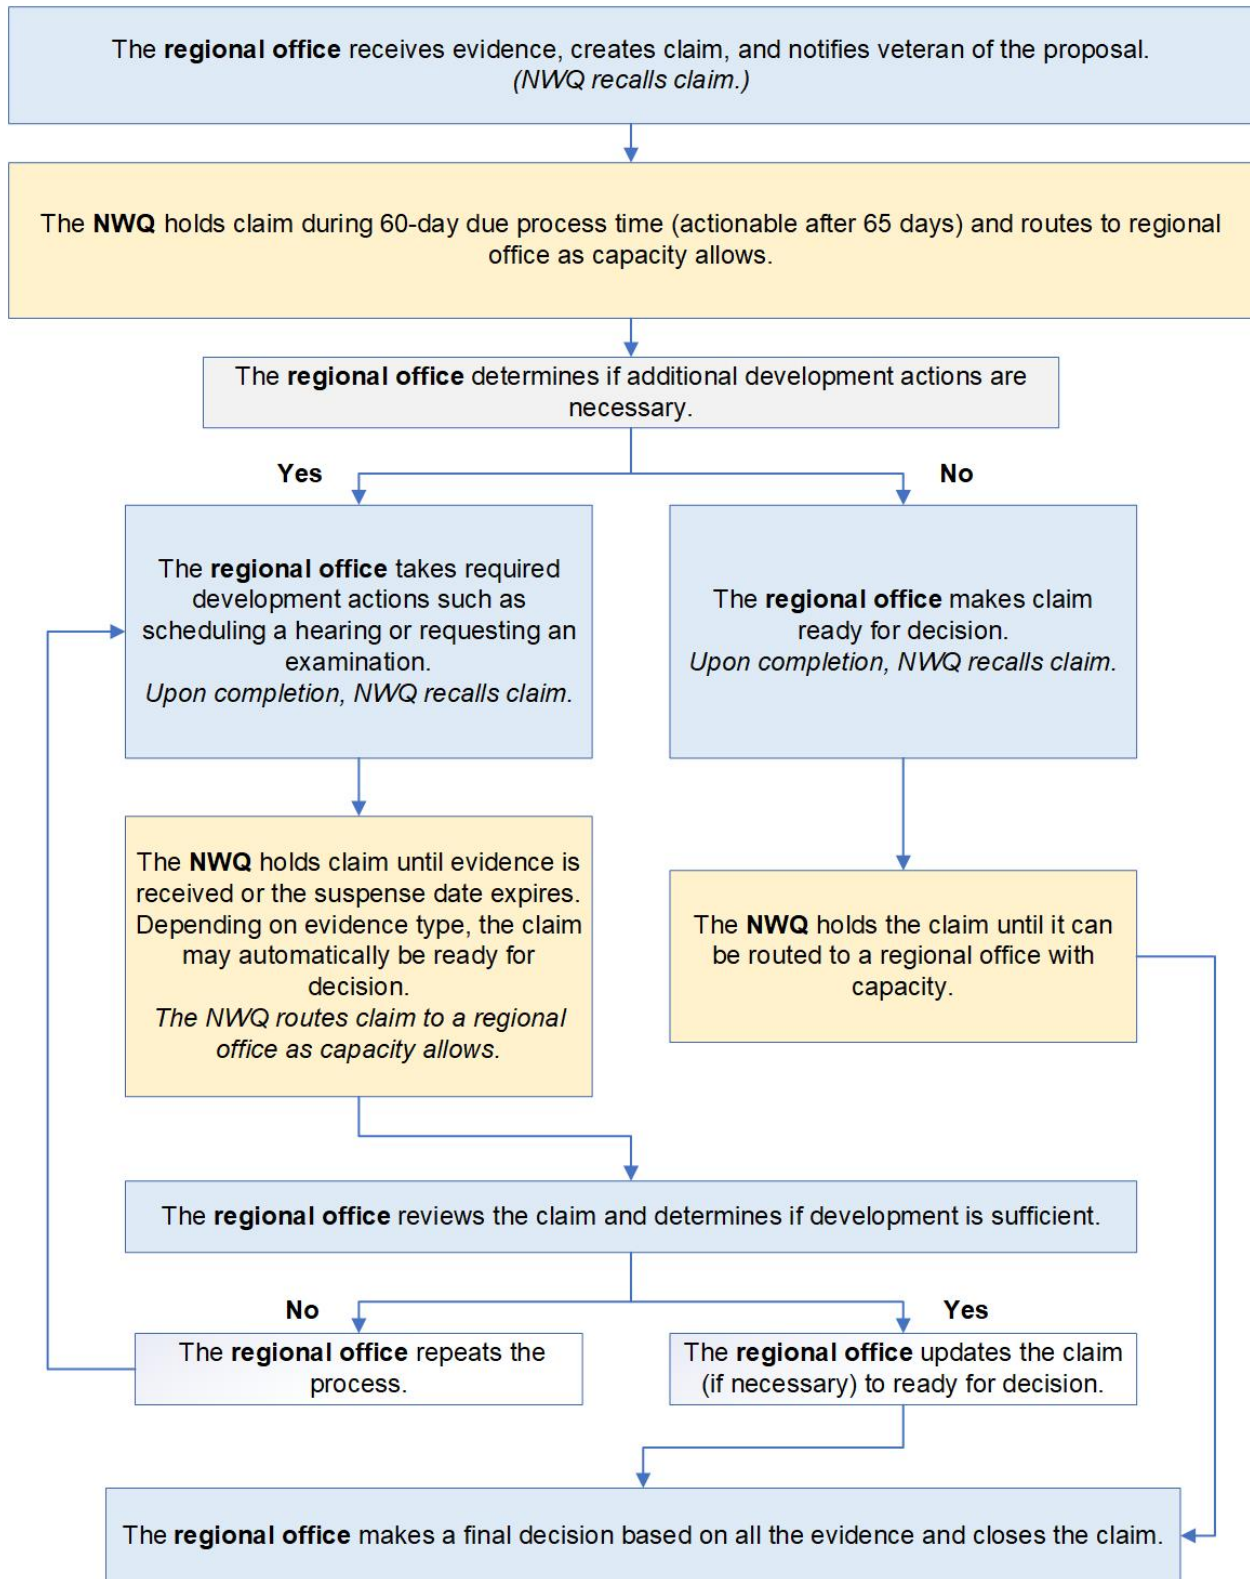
The **regional office** receives evidence, creates claim, and notifies veteran of the proposal. *(NWQ recalls claim.)*

The **NWQ** holds claim during 60-day due process time (actionable after 65 days) and routes to regional office as capacity allows.

The **regional office** determines if additional development actions are necessary.

Yes

No

The **regional office** takes required development actions such as scheduling a hearing or requesting an examination. *Upon completion, NWQ recalls claim.*

The **regional office** makes claim ready for decision. *Upon completion, NWQ recalls claim.*

The **NWQ** holds claim until evidence is received or the suspense date expires. Depending on evidence type, the claim may automatically be ready for decision. *The NWQ routes claim to a regional office as capacity allows.*

The **NWQ** holds the claim until it can be routed to a regional office with capacity.

The **regional office** reviews the claim and determines if development is sufficient.

No

Yes

The **regional office** repeats the process.

The **regional office** updates the claim (if necessary) to ready for decision.

The **regional office** makes a final decision based on all the evidence and closes the claim.